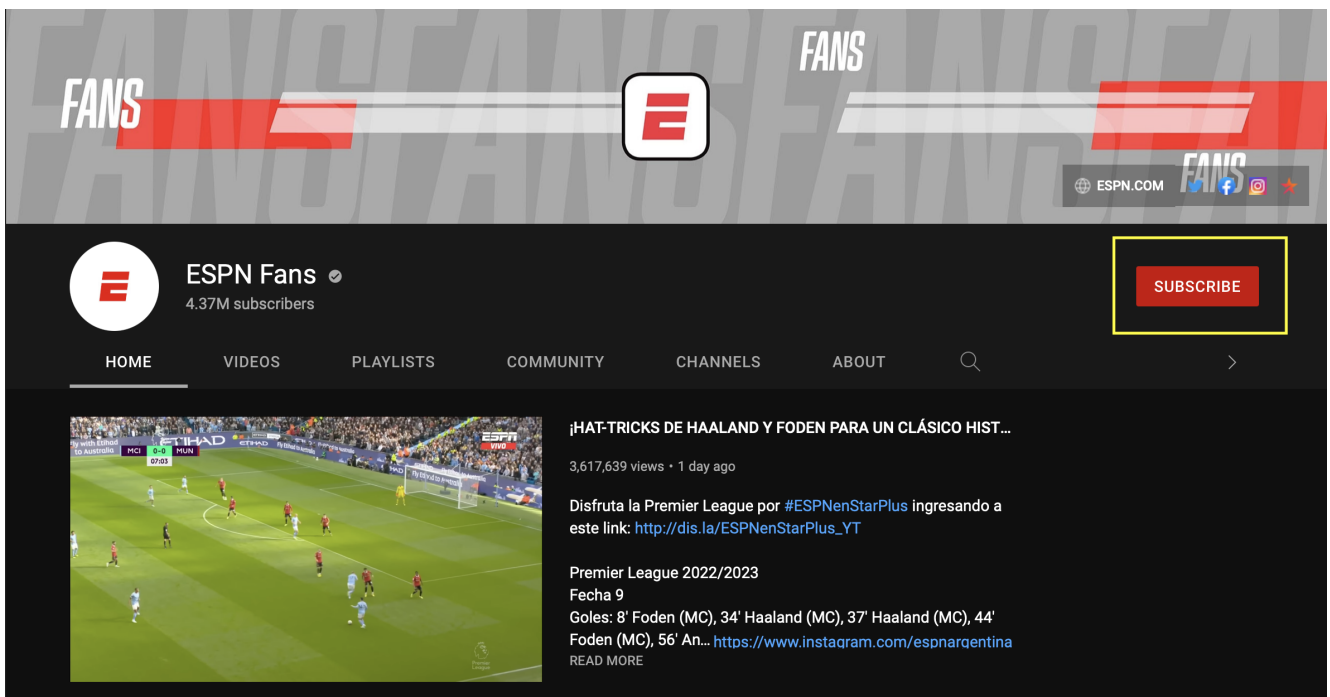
FANS FANS FANS FANS

FANS

FANS

FANS

ESPN.COM

ESPN Fans
4.37M subscribers

SUBSCRIBE

HOME VIDEOS PLAYLISTS COMMUNITY CHANNELS ABOUT

ETIHAD
MCI 0-0 MUN
07:03
ESPN VIVO

¡HAT-TRICKS DE HAALAND Y FODEN PARA UN CLÁSICO HIST...

3,617,639 views • 1 day ago

Disfruta la Premier League por #ESPNenStarPlus ingresando a este link: http://dis.la/ESPNenStarPlus_YT

Premier League 2022/2023
Fecha 9
Goles: 8' Foden (MC), 34' Haaland (MC), 37' Haaland (MC), 44' Foden (MC), 56' An... https://www.instagram.com/espnargentina
READ MORE